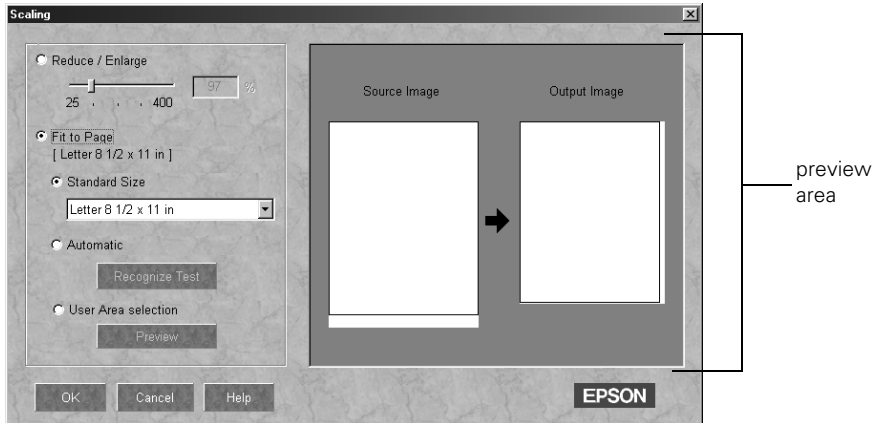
Scaling

Reduce / Enlarge

97 %

25 400

Fit to Page
[ Letter 8 1/2 x 11 in ]

Standard Size

Letter 8 1/2 x 11 in

Automatic

Recognize Test

User Area selection

Preview

Source Image

Output Image

OK Cancel Help

EPSON

preview area